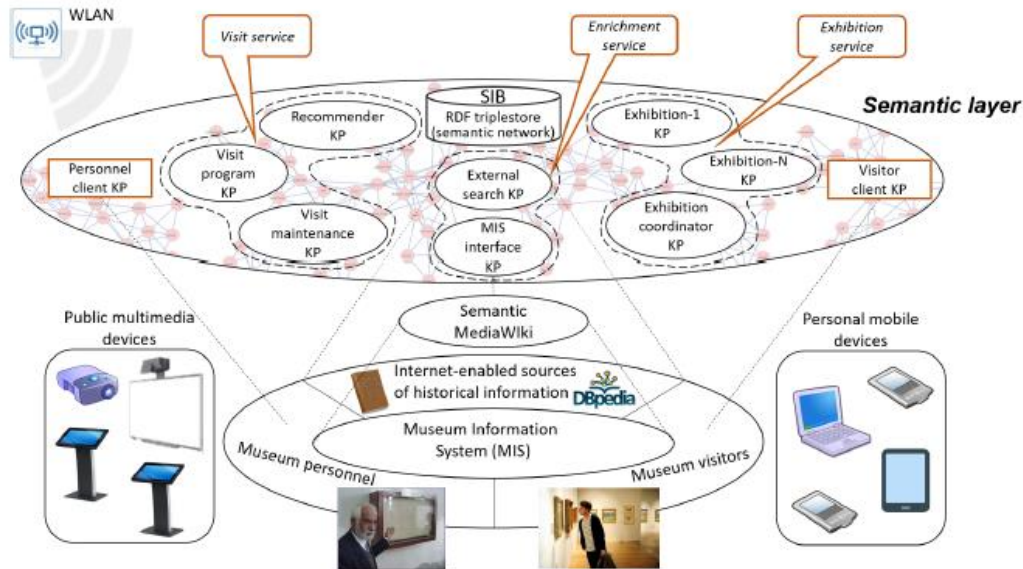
WLAN

Visit service

Enrichment service

Exhibition service

Semantic layer

SIB
RDF triplestore (semantic network)

Recommender KP

Exhibition-1 KP

Personnel client KP

Visit program KP

External search KP

Exhibition-N KP

Visitor client KP

Visit maintenance KP

MIS interface KP

Exhibition coordinator KP

Semantic MediaWiki

Public multimedia devices

Personal mobile devices

Internet-enabled sources of historical information

DBpedia

Museum Information System (MIS)

Museum personnel

Museum visitors